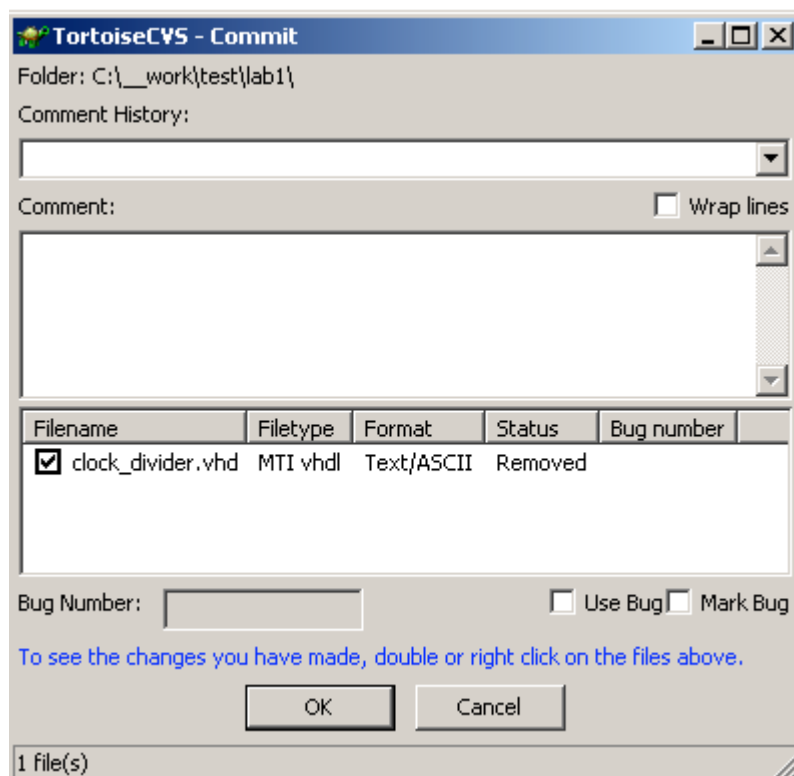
TortoiseCVS - Commit

Folder: C:\__work\test\lab1\

Comment History:

Comment:

Wrap lines

| Filename | Filetype | Format | Status | Bug number |
|---|---|---|---|---|
| clock_divider.vhd | MTI vhdl | Text/ASCII | Removed | |

Bug Number:

Use Bug

Mark Bug

To see the changes you have made, double or right click on the files above.

OK

Cancel

1 file(s)